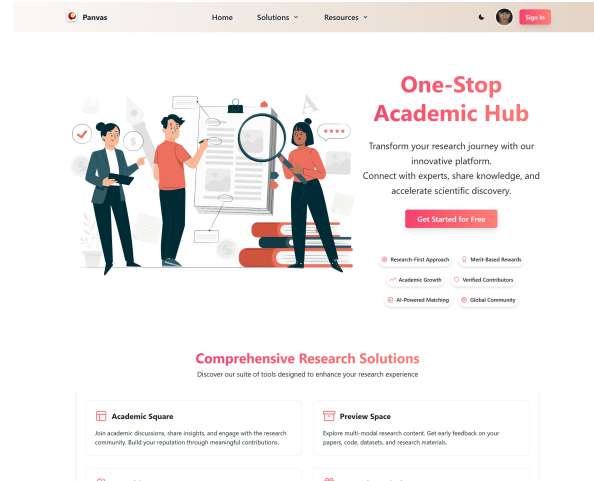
Panvas

Home Solutions Resources

Sign In

One-Stop Academic Hub

Transform your research journey with our innovative platform.
Connect with experts, share knowledge, and accelerate scientific discovery.

Get Started for Free

Research-First Approach
Merit-Based Rewards
Academic Growth
Verified Contributors
AI-Powered Matching
Global Community

Comprehensive Research Solutions

Discover our suite of tools designed to enhance your research experience

Academic Square

Join academic discussions, share insights, and engage with the research community. Build your reputation through meaningful contributions.

Preview Space

Explore multi-modal research content. Get early feedback on your papers, code, datasets, and research materials.